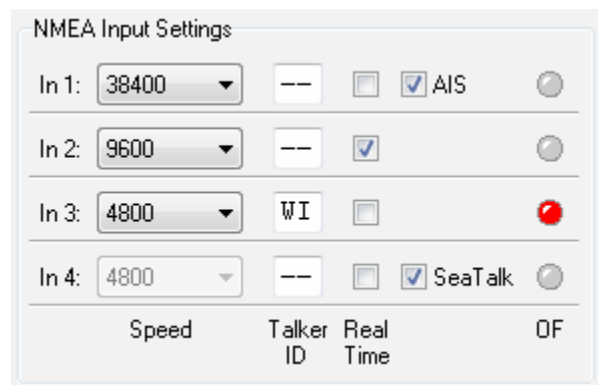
NMEA Input Settings

| | | | | | |
|---|---|---|---|---|---|
| In 1: | 38400 | -- | | AIS | |
| In 2: | 9600 | -- | | | |
| In 3: | 4800 | WI | | | |
| In 4: | 4800 | -- | | SeaTalk | |
| | Speed | Talker ID | Real Time | | OF |